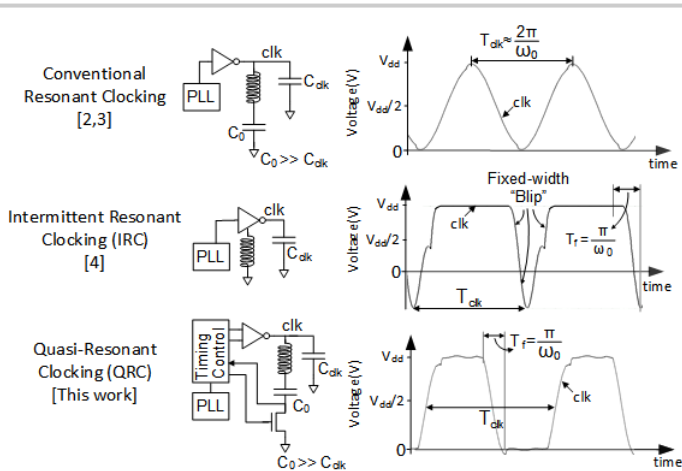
Conventional Resonant Clocking [2,3]

PLL

clk

$C_{clk}$

$C_0$

$C_0 >> C_{clk}$

$T_{clk} \approx \frac{2\pi}{\omega_0}$

$V_{dd}$

$V_{dd}/2$

clk

Voltage(V)

0

time

Intermittent Resonant Clocking (IRC) [4]

PLL

clk

$C_{clk}$

Fixed-width "Blip"

$V_{dd}$

clk

$V_{dd}/2$

Voltage(V)

$T_f = \frac{\pi}{\omega_0}$

0

$T_{clk}$

time

Quasi-Resonant Clocking (QRC) [This work]

Timing Control

clk

$C_{clk}$

$C_0$

PLL

$C_0 >> C_{clk}$

$T_f = \frac{\pi}{\omega_0}$

$V_{dd}$

$V_{dd}/2$

Voltage(V)

$T_{clk}$

clk

0

time